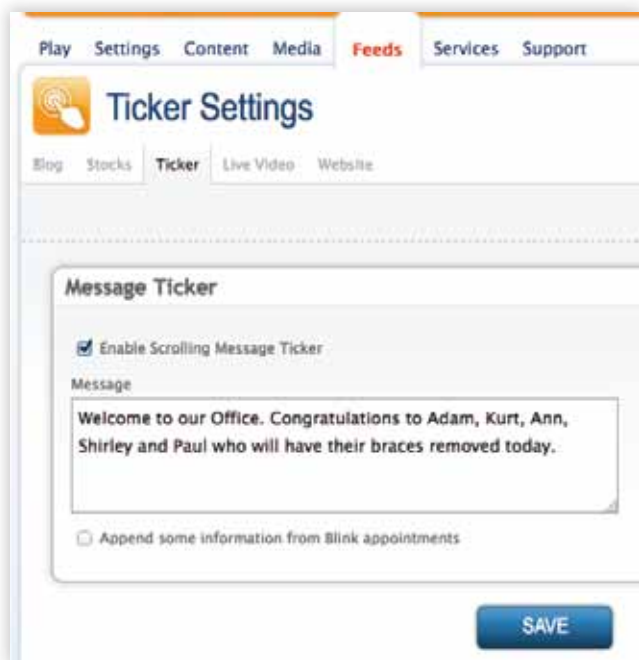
Play Settings Content Media Feeds Services Support

Ticker Settings

Blog Stocks Ticker Live Video Website

Message Ticker

Enable Scrolling Message Ticker

Message

Welcome to our Office. Congratulations to Adam, Kurt, Ann, Shirley and Paul who will have their braces removed today.

Append some information from Blink appointments

SAVE